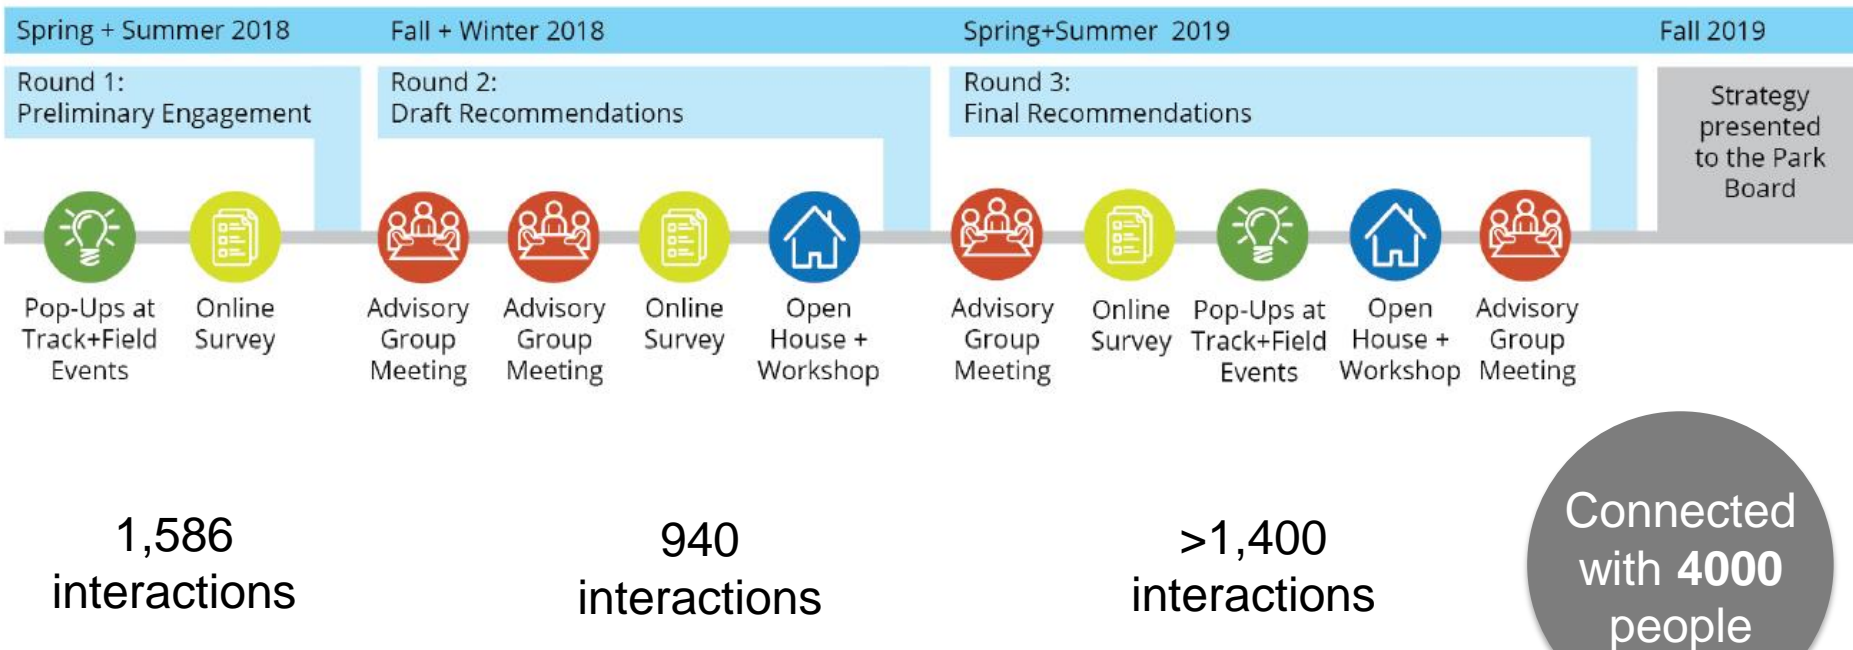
Spring + Summer 2018
Fall + Winter 2018
Spring+Summer 2019
Fall 2019

Round 1:
Preliminary Engagement

Round 2:
Draft Recommendations

Round 3:
Final Recommendations

Strategy presented to the Park Board

Pop-Ups at Track+Field Events

Online Survey

Advisory Group Meeting

Advisory Group Meeting

Online Survey

Open House + Workshop

Advisory Group Meeting

Online Survey

Pop-Ups at Track+Field Events

Open House + Workshop

Advisory Group Meeting

1,586 interactions

940 interactions

>1,400 interactions

Connected with **4000** people